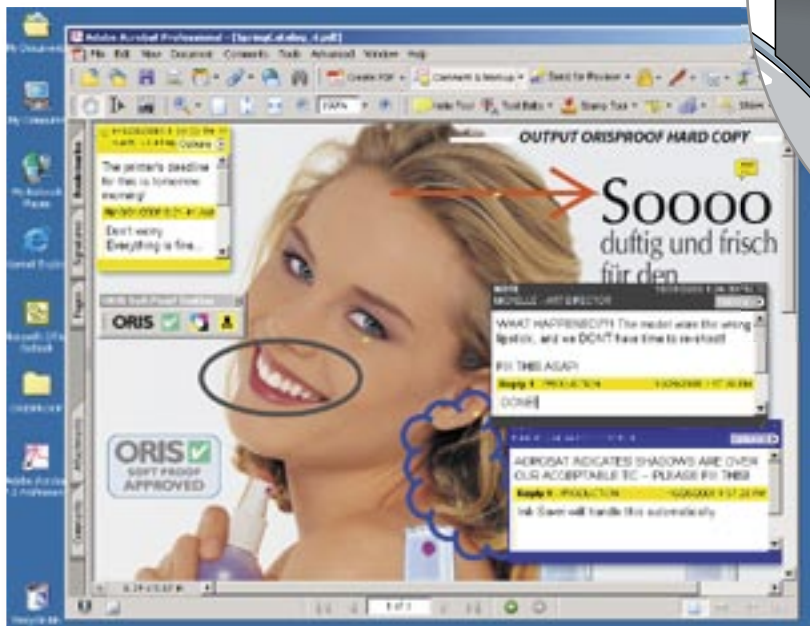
Adobe Acrobat Professional - [SpringCatalog_4.pdf]
File Edit View Document Comments Tools Advanced Window Help
Create PDF
Comment & Markup
Send for Review
Hand Tool
Text Edits
Stamp Tool
Show
OUTPUT ORISPROOF HARD COPY
Soooo
duftig und frisch
für den
The printer's deadline for this is tomorrow morning!
Don't worry. Everything is fine...
ORIS Soft Proof Toolbar
ORIS
MICHELLE - ART DIRECTOR
WHAT HAPPENED?!?! The model wore the wrong lipstick, and we DON'T have time to re-shoot!!
FIX THIS ASAP!
Reply 1 - PRODUCTION
DONE!
ORIS
SOFT PROOF
APPROVED
ACROBAT INDICATES SHADOWS ARE OVER OUR ACCEPTABLE TIC -- PLEASE FIX THIS!
Reply 1 - PRODUCTION
Ink Saver will handle this automatically.
Bookmarks
Signatures
Pages
Attachments
Comments
My Documents
My Computer
My Network Places
Internet Explorer
Recycle Bin
1 of 1